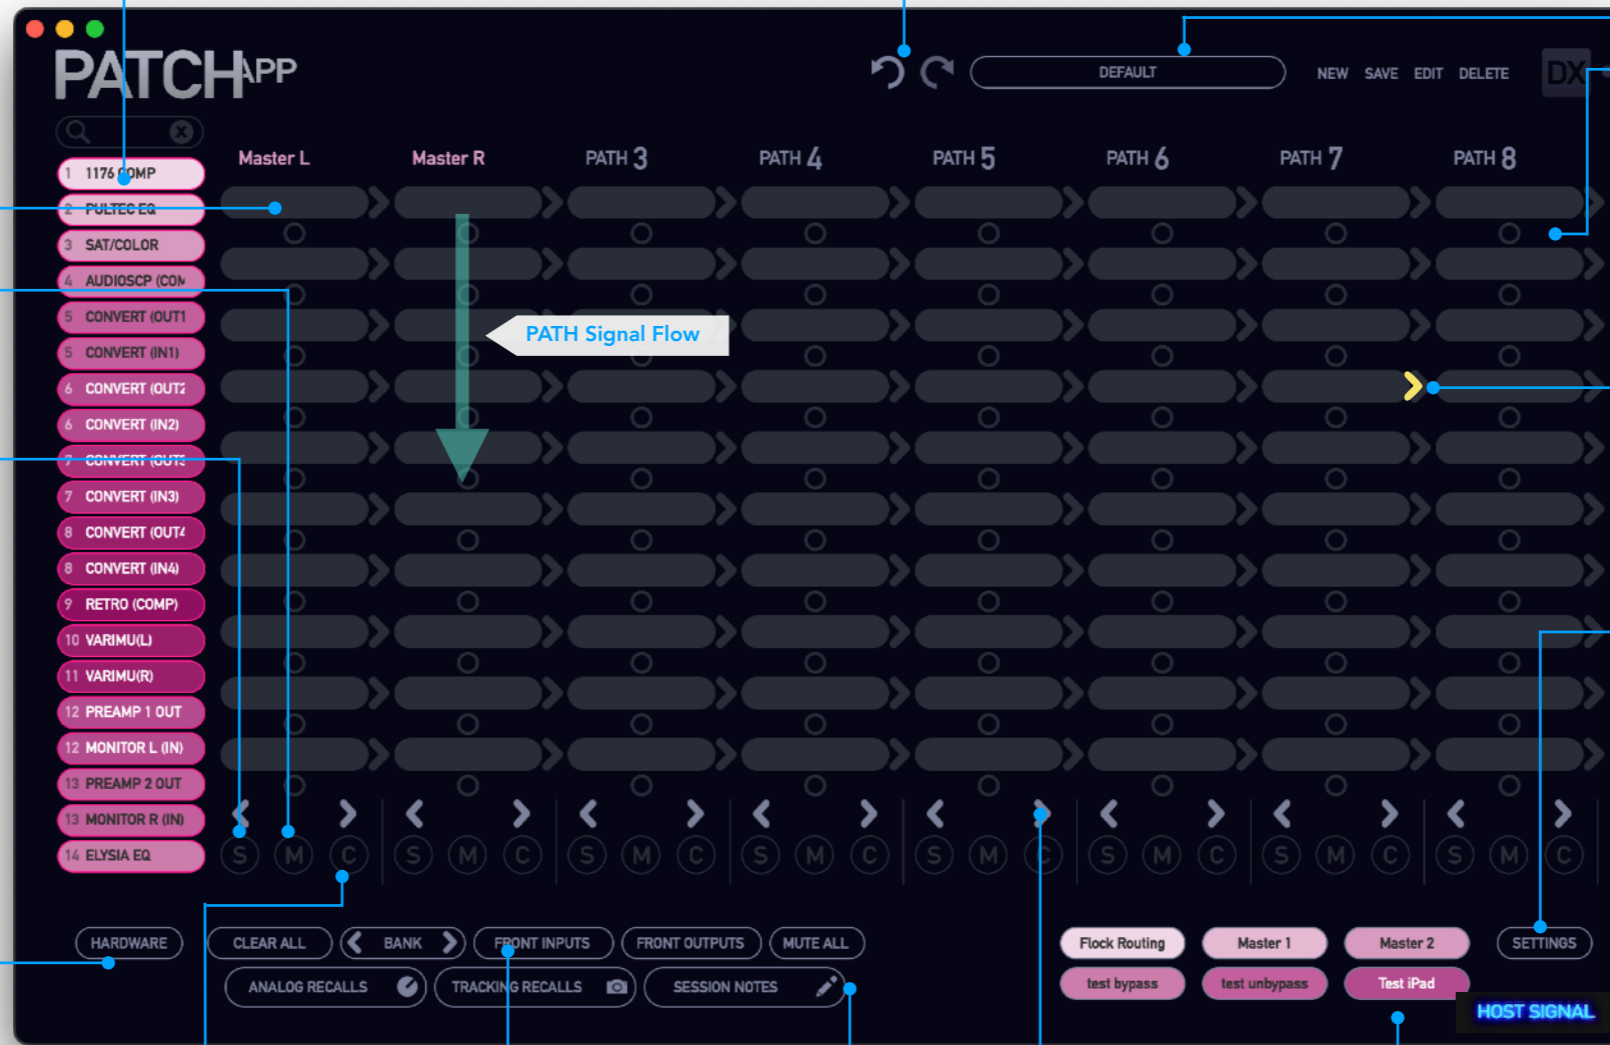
PATCHAPP

DEFAULT

NEW SAVE EDIT DELETE

DX

1 1176 COMP
2 PULTEC EQ
3 SAT/COLOR
4 AUDIOSCP (COM
5 CONVERT (OUT1
5 CONVERT (IN1)
6 CONVERT (OUT2
6 CONVERT (IN2)
7 CONVERT (OUT3
7 CONVERT (IN3)
8 CONVERT (OUT4
8 CONVERT (IN4)
9 RETRO (COMP)
10 VARIMU(L)
11 VARIMU(R)
12 PREAMP 1 OUT
12 MONITOR L (IN)
13 PREAMP 2 OUT
13 MONITOR R (IN)
14 ELYSIA EQ

Master L Master R PATH 3 PATH 4 PATH 5 PATH 6 PATH 7 PATH 8

PATH Signal Flow

S M C S M C S M C S M C S M C S M C S M C S M C

HARDWARE
CLEAR ALL
BANK
FRONT INPUTS
FRONT OUTPUTS
MUTE ALL
ANALOG RECALLS
TRACKING RECALLS
SESSION NOTES

Flock Routing
Master 1
Master 2
test bypass
test unbypass
Test iPad

SETTINGS

HOST SIGNAL